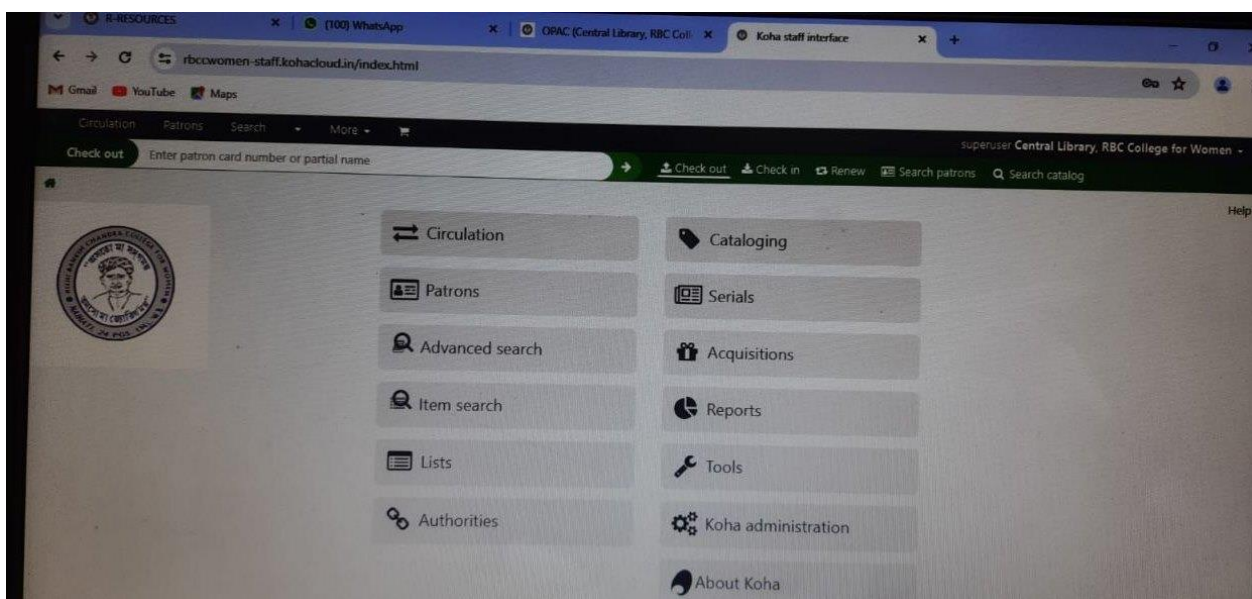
R-RESOURCES × (100) WhatsApp × OPAC (Central Library, RBC Coll × Koha staff interface × +

rbccwomen-staff.kohacloud.in/index.html

Gmail YouTube Maps

Circulation Patrons Search More

Check out Enter patron card number or partial name

superuser Central Library, RBC College for Women

Check out Check in Renew Search patrons Search catalog

Help

Circulation

Patrons

Advanced search

Item search

Lists

Authorities

Cataloging

Serials

Acquisitions

Reports

Tools

Koha administration

About Koha